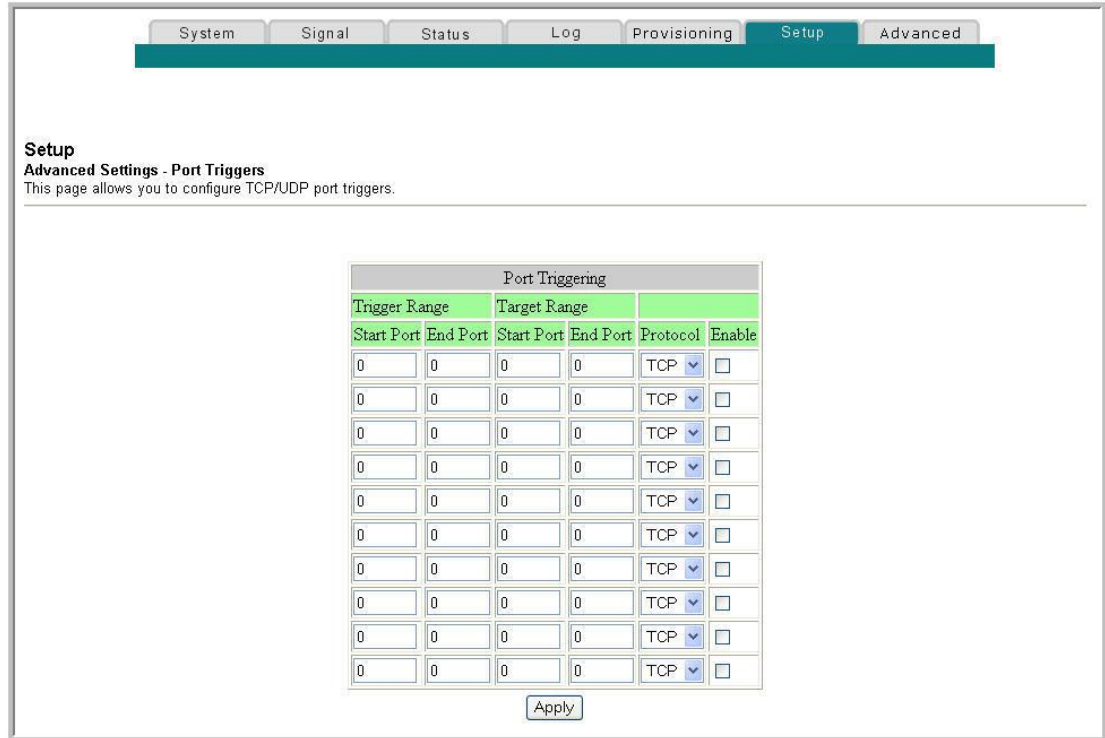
System | Signal | Status | Log | Provisioning | Setup | Advanced

**Setup**
**Advanced Settings - Port Triggers**
This page allows you to configure TCP/UDP port triggers.

| Port Triggering | | | | | |
|---|---|---|---|---|---|
| Trigger Range | | Target Range | | | |
| Start Port | End Port | Start Port | End Port | Protocol | Enable |
| 0 | 0 | 0 | 0 | TCP | |
| 0 | 0 | 0 | 0 | TCP | |
| 0 | 0 | 0 | 0 | TCP | |
| 0 | 0 | 0 | 0 | TCP | |
| 0 | 0 | 0 | 0 | TCP | |
| 0 | 0 | 0 | 0 | TCP | |
| 0 | 0 | 0 | 0 | TCP | |
| 0 | 0 | 0 | 0 | TCP | |
| 0 | 0 | 0 | 0 | TCP | |
| 0 | 0 | 0 | 0 | TCP | |

Apply